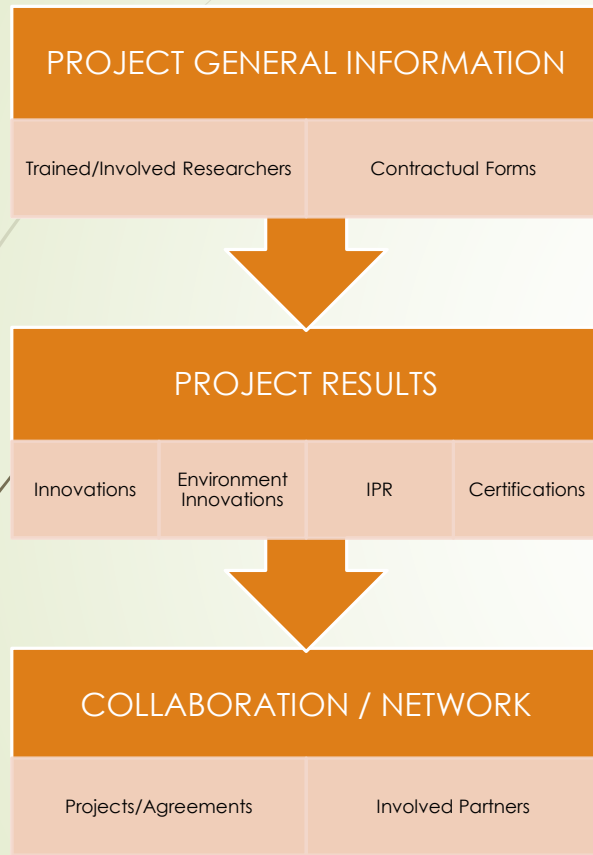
PROJECT GENERAL INFORMATION

Trained/Involved Researchers

Contractual Forms

PROJECT RESULTS

Innovations

Environment Innovations

IPR

Certifications

COLLABORATION / NETWORK

Projects/Agreements

Involved Partners